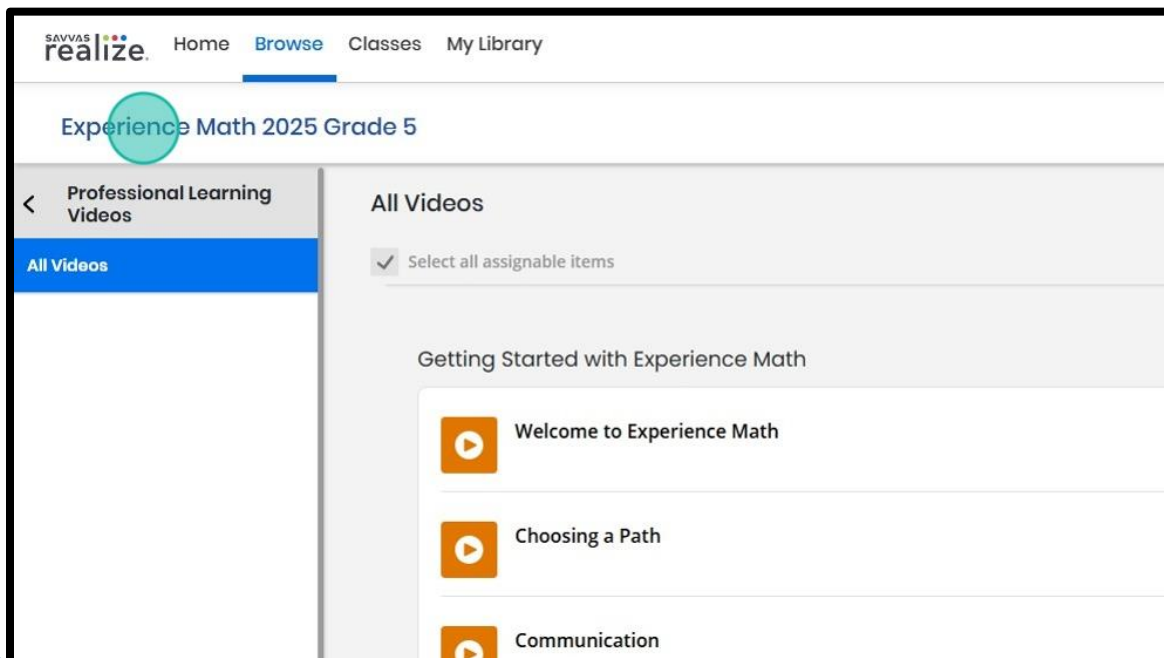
SAVVAS realize. Home Browse Classes My Library

Experience Math 2025 Grade 5

< Professional Learning Videos

All Videos

All Videos

Select all assignable items

Getting Started with Experience Math

Welcome to Experience Math

Choosing a Path

Communication